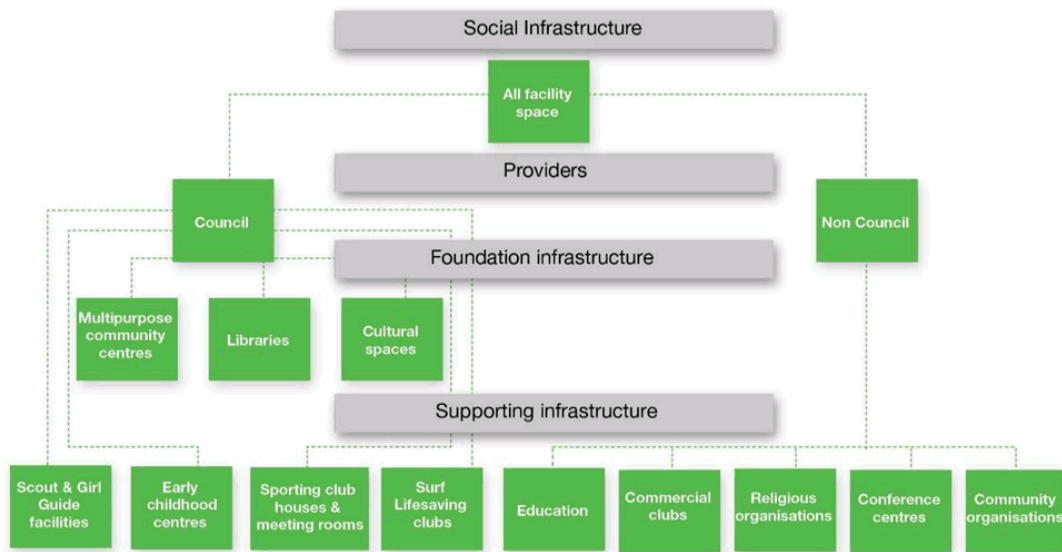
Social Infrastructure

All facility space

Providers

Council

Non Council

Foundation infrastructure

Multipurpose community centres

Libraries

Cultural spaces

Supporting infrastructure

Scout & Girl Guide facilities

Early childhood centres

Sporting club houses & meeting rooms

Surf Lifesaving clubs

Education

Commercial clubs

Religious organisations

Conference centres

Community organisations